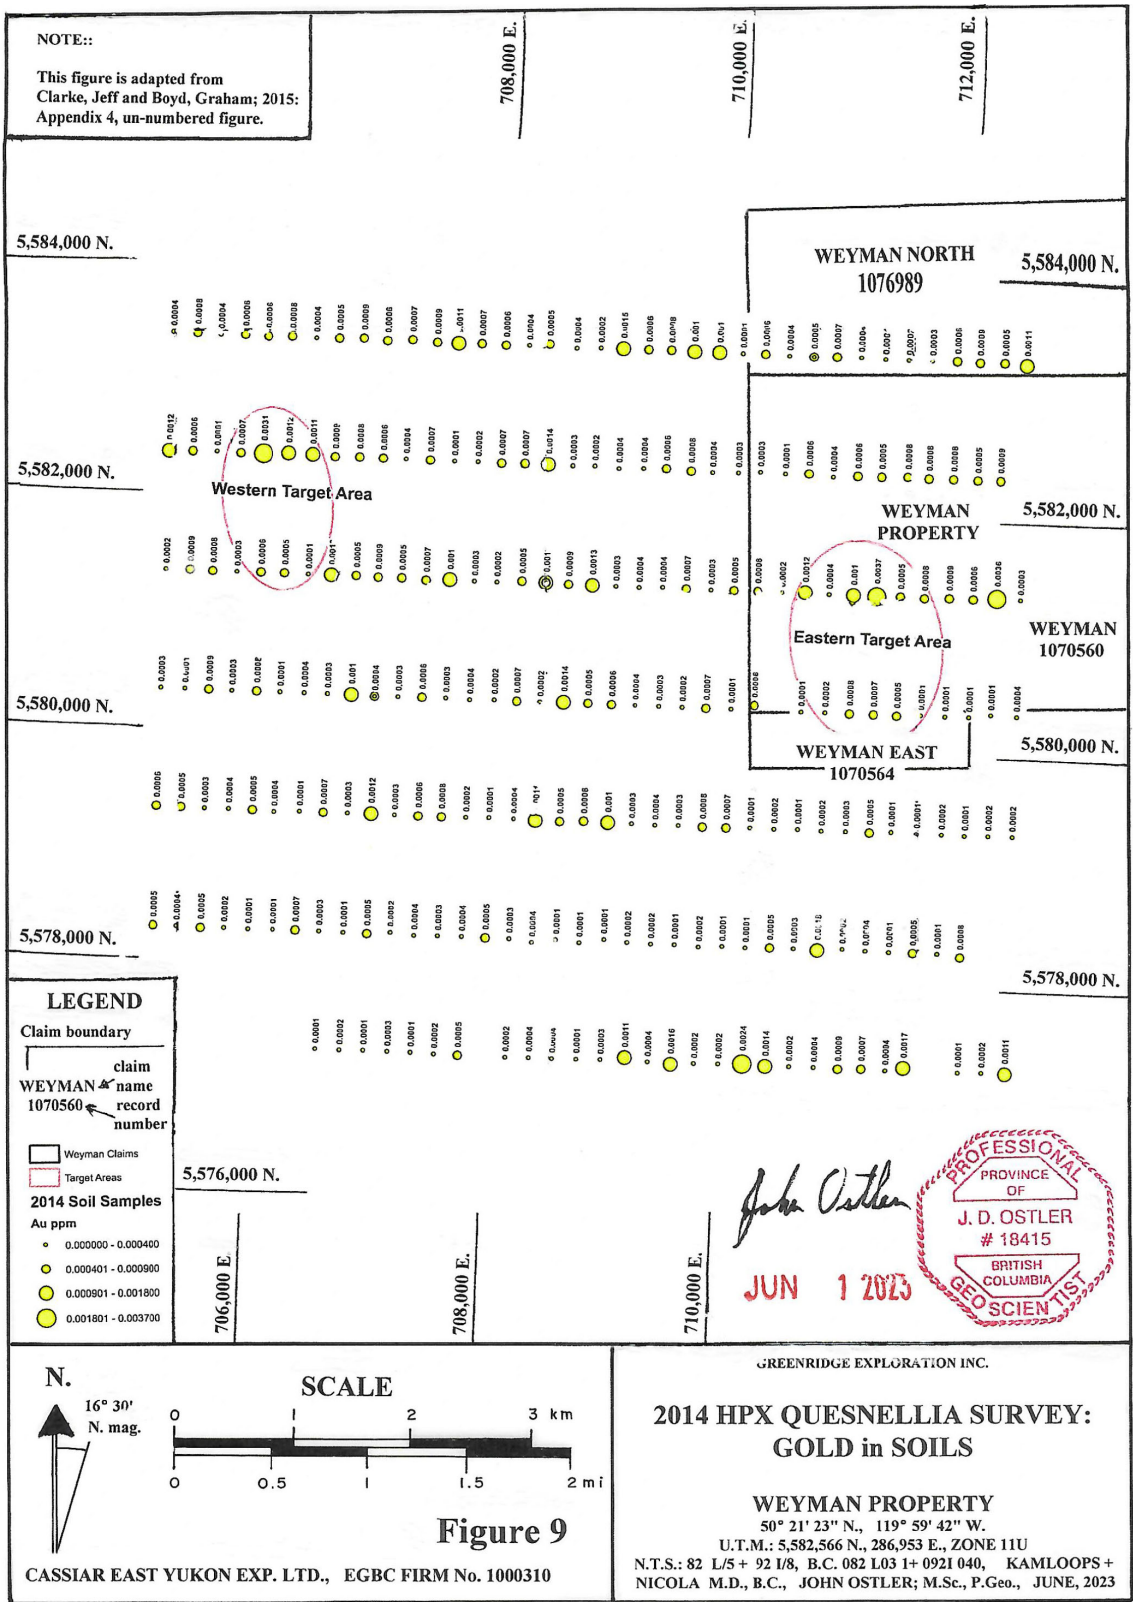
NOTE::

This figure is adapted from Clarke, Jeff and Boyd, Graham; 2015: Appendix 4, un-numbered figure.

708,000 E.
710,000 E.
712,000 E.

5,584,000 N.
WEYMAN NORTH
1076989
5,584,000 N.

0.0004 0.0008 0.0004 0.0006 0.0006 0.0008 0.0004 0.0005 0.0009 0.0008 0.0007 0.0009 0.0011 0.0007 0.0006 0.0004 0.0005 0.0004 0.0002 0.0015 0.0006 0.0008 0.001 0.001 0.0001 0.0016 0.0004 0.0005 0.0007 0.0004 0.0002 0.0007 0.0003 0.0006 0.0009 0.0005 0.0011

0.0012 0.0006 0.0001 0.0007 0.0031 0.0012 0.0011 0.0009 0.0008 0.0006 0.0004 0.0007 0.0001 0.0002 0.0007 0.0007 0.0014 0.0003 0.0002 0.0004 0.0004 0.0006 0.0008 0.0004 0.0003 0.0003 0.0001 0.0006 0.0004 0.0006 0.0005 0.0008 0.0008 0.0008 0.0005 0.0009

5,582,000 N.
Western Target Area
WEYMAN PROPERTY
5,582,000 N.

0.0002 0.0009 0.0008 0.0003 0.0006 0.0005 0.0001 0.0011 0.0005 0.0009 0.0005 0.0007 0.001 0.0003 0.0002 0.0005 0.001 0.0009 0.0013 0.0003 0.0004 0.0004 0.0007 0.0003 0.0005 0.0008 0.0002 0.0012 0.0004 0.001 0.0037 0.0005 0.0008 0.0009 0.0006 0.0036 0.0003

Eastern Target Area
WEYMAN
1070560

0.0003 0.0001 0.0009 0.0003 0.0008 0.0001 0.0004 0.0003 0.001 0.0004 0.0003 0.0006 0.0003 0.0004 0.0002 0.0007 0.0002 0.0014 0.0005 0.0006 0.0004 0.0003 0.0002 0.0007 0.0001 0.0008 0.0001 0.0002 0.0008 0.0007 0.0005 0.0001 0.0001 0.0001 0.0001 0.0004

5,580,000 N.
WEYMAN EAST
1070564
5,580,000 N.

0.0006 0.0005 0.0003 0.0004 0.0005 0.0004 0.0001 0.0007 0.0003 0.0012 0.0003 0.0006 0.0008 0.0002 0.0001 0.0004 0.0011 0.0005 0.0008 0.001 0.0003 0.0004 0.0003 0.0008 0.0007 0.0001 0.0002 0.0001 0.0002 0.0003 0.0005 0.0001 0.0001 0.0002 0.0001 0.0002 0.0002

0.0005 0.0004 0.0005 0.0002 0.0001 0.0001 0.0007 0.0003 0.0001 0.0005 0.0002 0.0004 0.0003 0.0004 0.0005 0.0003 0.0004 0.0001 0.0001 0.0001 0.0002 0.0002 0.0001 0.0002 0.0001 0.0001 0.0005 0.0003 0.0010 0.0002 0.0004 0.0001 0.0005 0.0001 0.0008

5,578,000 N.
5,578,000 N.

LEGEND
Claim boundary
claim name
WEYMAN
1070560
record number
Weyman Claims
Target Areas
2014 Soil Samples
Au ppm
0.000000 - 0.000400
0.000401 - 0.000900
0.000901 - 0.001800
0.001801 - 0.003700

0.0001 0.0002 0.0001 0.0003 0.0001 0.0002 0.0005 0.0002 0.0004 0.0004 0.0001 0.0003 0.0011 0.0004 0.0016 0.0002 0.0002 0.0024 0.0014 0.0002 0.0004 0.0009 0.0007 0.0004 0.0017 0.0001 0.0002 0.0011

5,576,000 N.
706,000 E.
708,000 E.
710,000 E.

John Ostler
JUN 1 2023

PROFESSIONAL
PROVINCE OF
J. D. OSTLER
# 18415
BRITISH COLUMBIA
GEOSCIENTIST

N.
16° 30'
N. mag.
SCALE
0 1 2 3 km
0 0.5 1 1.5 2 mi
Figure 9
CASSIAR EAST YUKON EXP. LTD., EGBC FIRM No. 1000310

GREENRIDGE EXPLORATION INC.
2014 HPX QUESNELLIA SURVEY: GOLD in SOILS
WEYMAN PROPERTY
50° 21' 23" N., 119° 59' 42" W.
U.T.M.: 5,582,566 N., 286,953 E., ZONE 11U
N.T.S.: 82 L/5 + 92 I/8, B.C. 082 L03 1+ 092I 040, KAMLOOPS + NICOLA M.D., B.C., JOHN OSTLER; M.Sc., P.Geo., JUNE, 2023